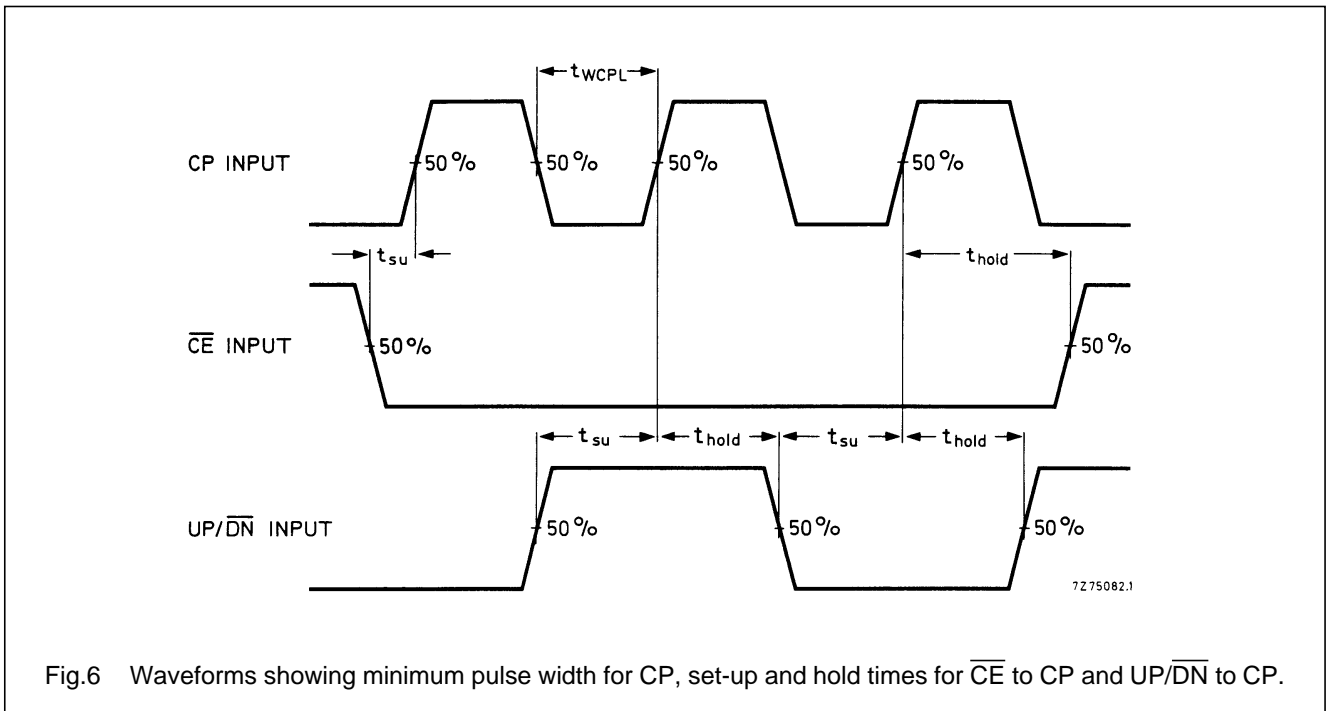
$t_{WCPL}$

CP INPUT

50 %

50 %

50 %

50 %

$t_{su}$

$t_{hold}$

$\overline{CE}$ INPUT

50 %

50 %

$t_{su}$

$t_{hold}$

$t_{su}$

$t_{hold}$

UP/$\overline{DN}$ INPUT

50 %

50 %

50 %

7Z75082.1

Fig.6 Waveforms showing minimum pulse width for CP, set-up and hold times for $\overline{CE}$ to CP and UP/$\overline{DN}$ to CP.